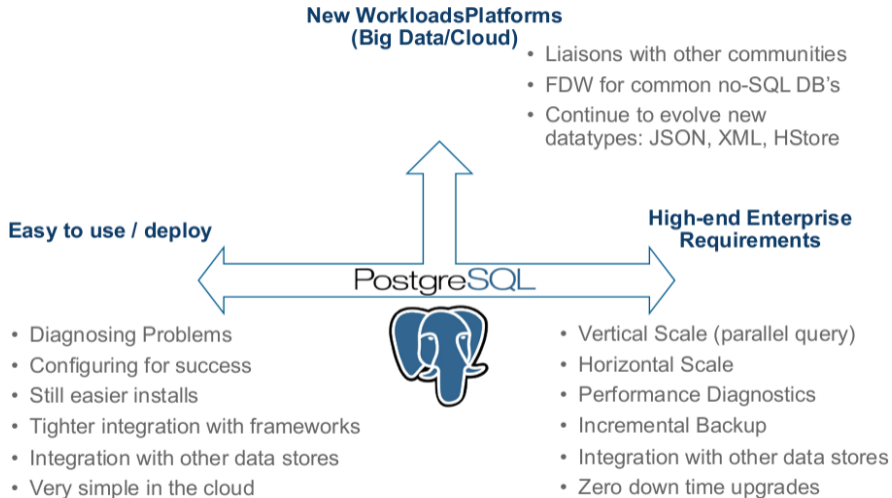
New WorkloadsPlatforms
(Big Data/Cloud)

• Liaisons with other communities
• FDW for common no-SQL DB's
• Continue to evolve new datatypes: JSON, XML, HStore

Easy to use / deploy

High-end Enterprise Requirements

PostgreSQL

• Diagnosing Problems
• Configuring for success
• Still easier installs
• Tighter integration with frameworks
• Integration with other data stores
• Very simple in the cloud

• Vertical Scale (parallel query)
• Horizontal Scale
• Performance Diagnostics
• Incremental Backup
• Integration with other data stores
• Zero down time upgrades